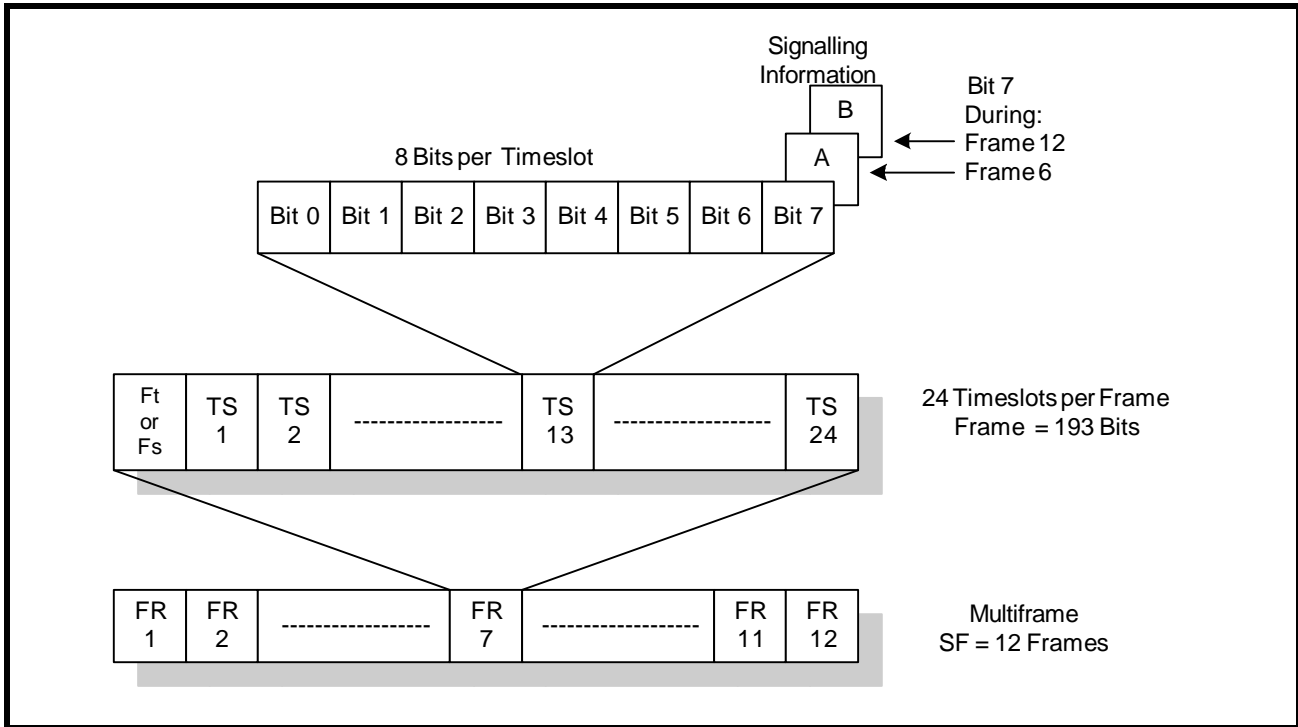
Signalling Information

B

A

Bit 7 During:
Frame 12
Frame 6

8 Bits per Timeslot

| Bit 0 | Bit 1 | Bit 2 | Bit 3 | Bit 4 | Bit 5 | Bit 6 | Bit 7 |
|---|---|---|---|---|---|---|---|

| Ft or Fs | TS 1 | TS 2 | ------------------ | TS 13 | ------------------ | TS 24 |
|---|---|---|---|---|---|---|

24 Timeslots per Frame
Frame = 193 Bits

| FR 1 | FR 2 | ------------------ | FR 7 | ------------------ | FR 11 | FR 12 |
|---|---|---|---|---|---|---|

Multiframe
SF = 12 Frames